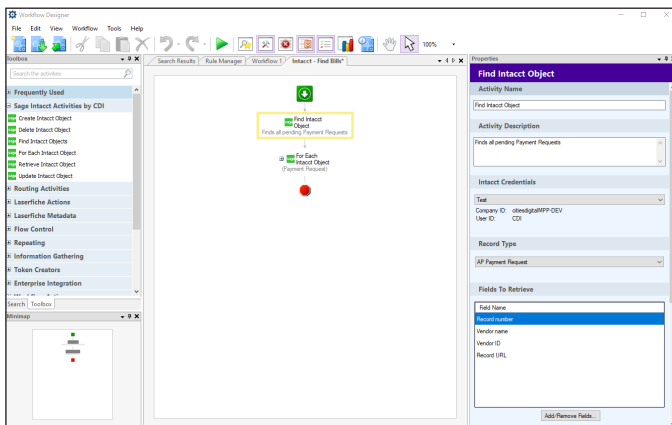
Workflow Designer

File Edit View Workflow Tools Help

100%

Toolbox

Search the activities

Frequently Used

Sage Intacct Activities by CDI

Create Intacct Object

Delete Intacct Object

Find Intacct Objects

For Each Intacct Object

Retrieve Intacct Object

Update Intacct Object

Routing Activities

Laserfiche Actions

Laserfiche Metadata

Flow Control

Repeating

Information Gathering

Token Creators

Enterprise Integration

Search Toolbox

Minimap

Search Results Rule Manager Workflow 1 Intacct - Find Bills*

Find Intacct Object

Finds all pending Payment Requests

For Each Intacct Object

(Payment Request)

Properties

Find Intacct Object

Activity Name

Find Intacct Object

Activity Description

Finds all pending Payment Requests

Intacct Credentials

Test

Company ID: citiesdigitalMPP-DEV

User ID: CDI

Record Type

AP Payment Request

Fields To Retrieve

Field Name

Record number

Vendor name

Vendor ID

Record URL

Add/Remove Fields...